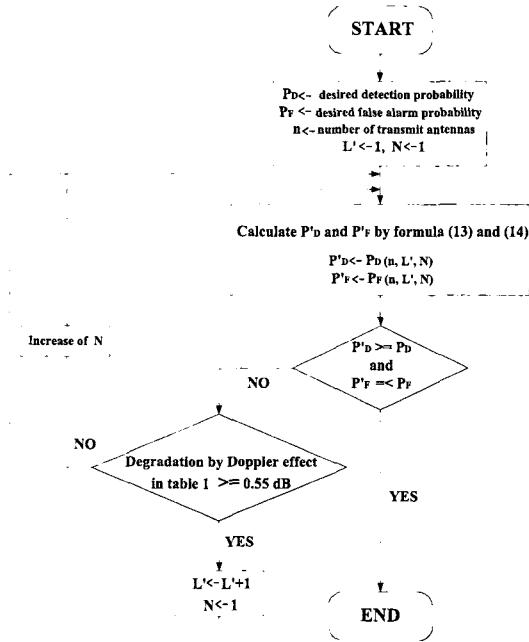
START

PD<- desired detection probability
PF <- desired false alarm probability
n<- number of transmit antennas
L'<-1, N<-1

Calculate P'D and P'F by formula (13) and (14)

P'D<- PD (n, L', N)
P'F<- PF (n, L', N)

Increase of N

P'D >= PD
and
P'F =< PF

NO

NO

Degradation by Doppler effect
in table 1 >= 0.55 dB

YES

YES

L'<- L'+1
N<- 1

END